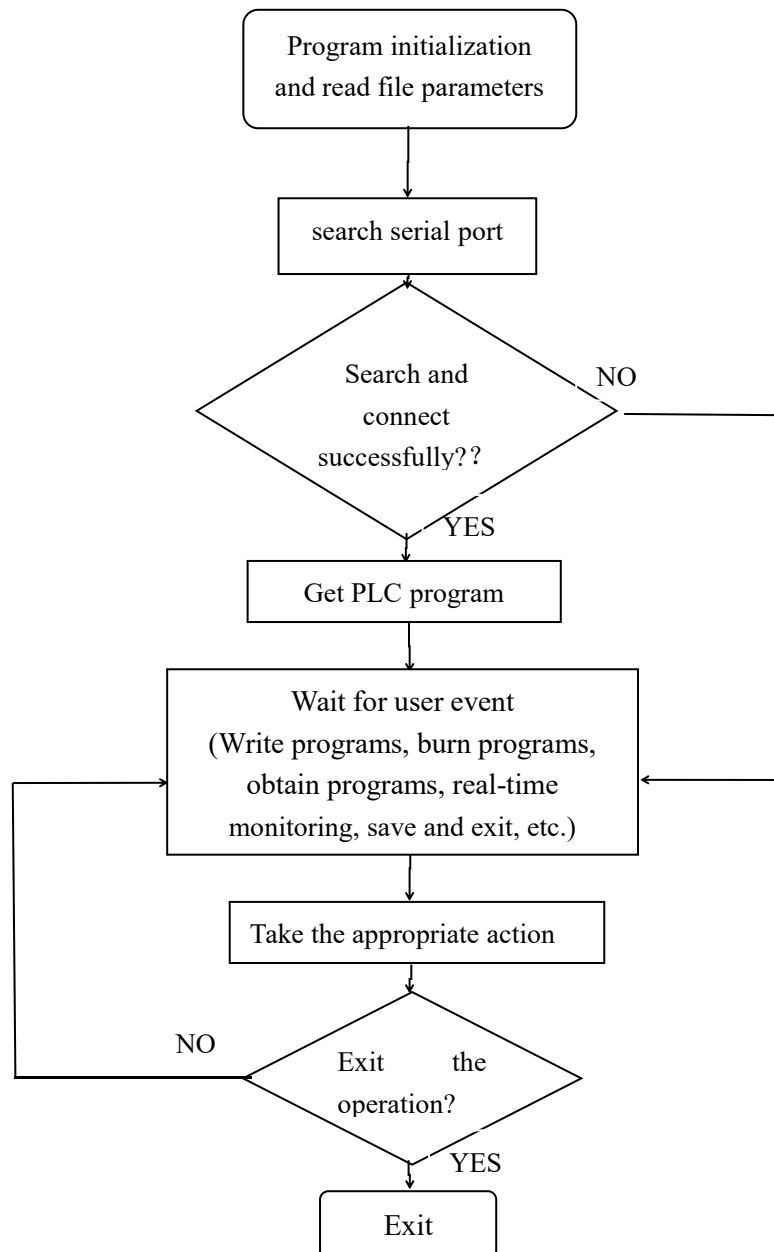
Program initialization and read file parameters

search serial port

Search and connect successfully??

NO

YES

Get PLC program

Wait for user event (Write programs, burn programs, obtain programs, real-time monitoring, save and exit, etc.)

Take the appropriate action

NO

Exit the operation?

YES

Exit